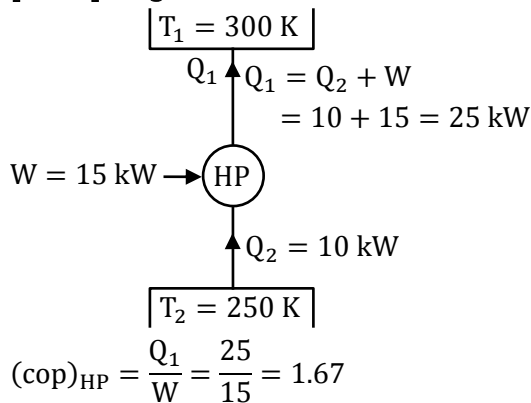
$T_1 = 300\text{ K}$

$Q_1$

$Q_1 = Q_2 + W$
$= 10 + 15 = 25\text{ kW}$

$W = 15\text{ kW}$

HP

$Q_2 = 10\text{ kW}$

$T_2 = 250\text{ K}$

$(\text{cop})_{\text{HP}} = \frac{Q_1}{W} = \frac{25}{15} = 1.67$